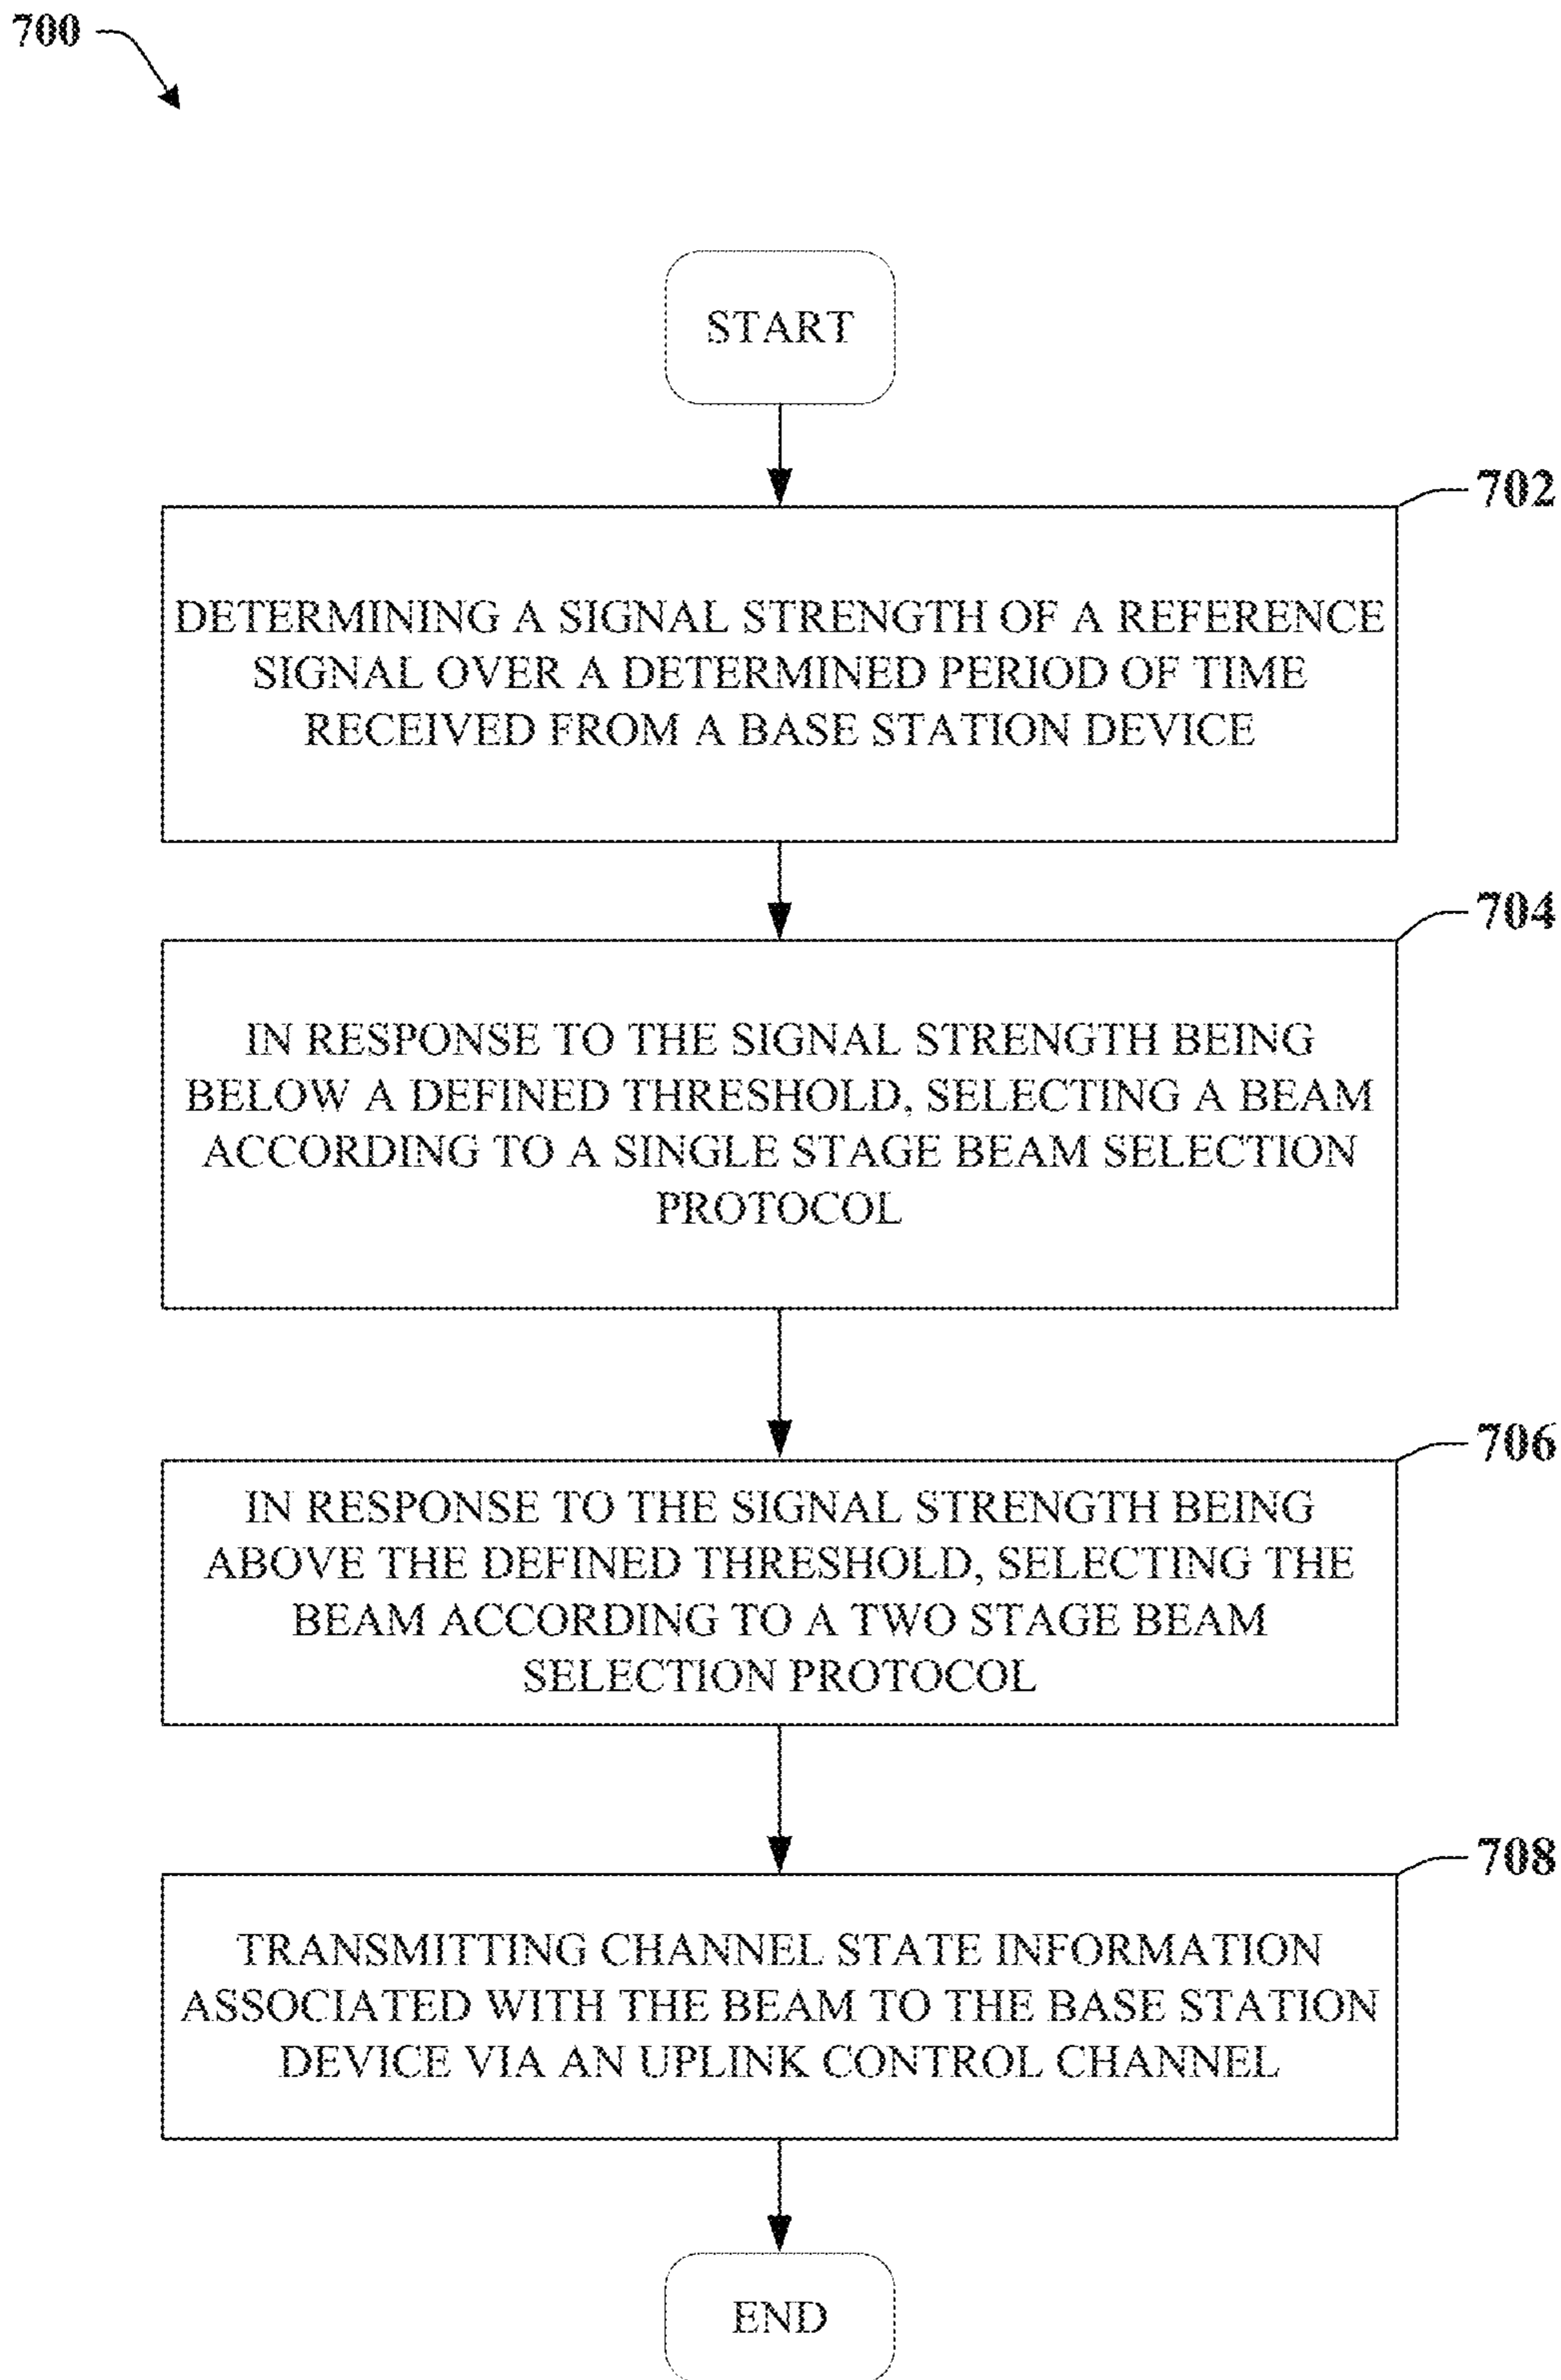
700

START

702

DETERMINING A SIGNAL STRENGTH OF A REFERENCE SIGNAL OVER A DETERMINED PERIOD OF TIME RECEIVED FROM A BASE STATION DEVICE

704

IN RESPONSE TO THE SIGNAL STRENGTH BEING BELOW A DEFINED THRESHOLD, SELECTING A BEAM ACCORDING TO A SINGLE STAGE BEAM SELECTION PROTOCOL

706

IN RESPONSE TO THE SIGNAL STRENGTH BEING ABOVE THE DEFINED THRESHOLD, SELECTING THE BEAM ACCORDING TO A TWO STAGE BEAM SELECTION PROTOCOL

708

TRANSMITTING CHANNEL STATE INFORMATION ASSOCIATED WITH THE BEAM TO THE BASE STATION DEVICE VIA AN UPLINK CONTROL CHANNEL

END